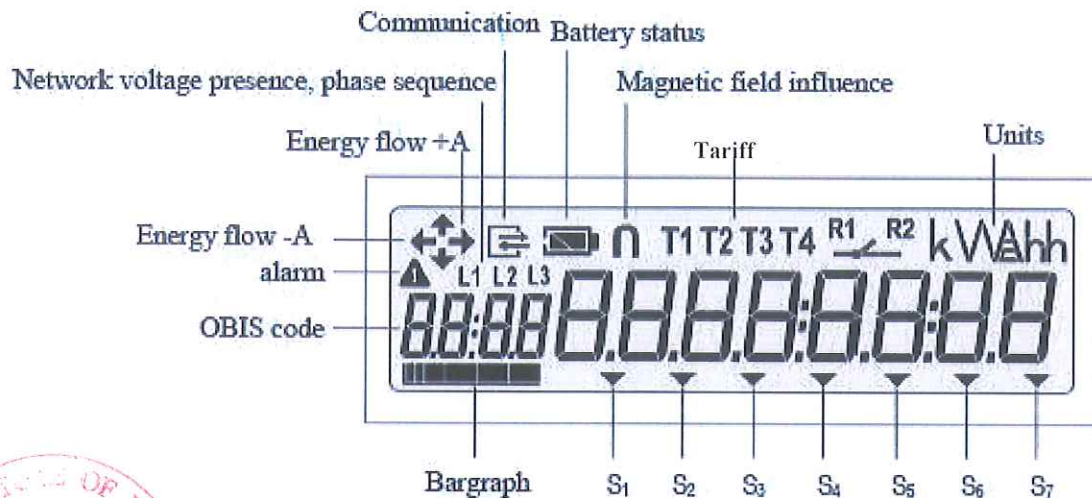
Communication
Battery status
Network voltage presence, phase sequence
Magnetic field influence
Energy flow +A
Tariff
Units
Energy flow -A
alarm
OBIS code
L1 L2 L3
T1 T2 T3 T4
R1
R2
kWAhh
88:88
8.8.8.8.8:8.8.8
Bargraph
$S_1$ $S_2$ $S_3$ $S_4$ $S_5$ $S_6$ $S_7$
OF